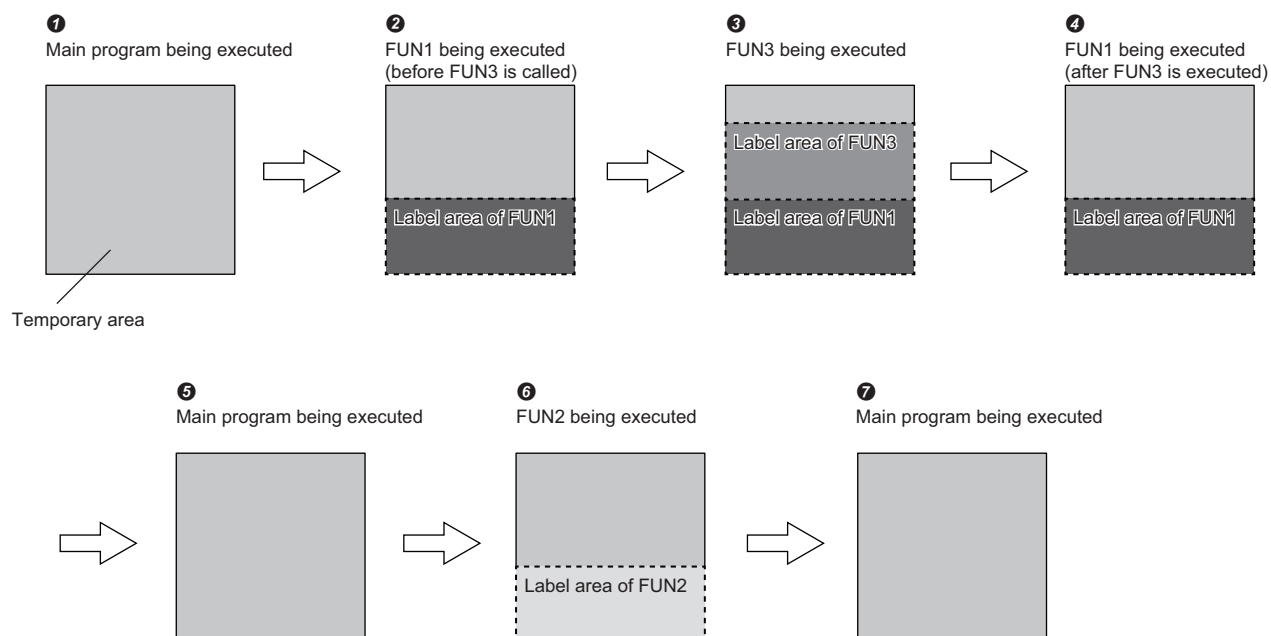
❶
Main program being executed

Temporary area

❷
FUN1 being executed (before FUN3 is called)

Label area of FUN1

❸
FUN3 being executed

Label area of FUN3

Label area of FUN1

❹
FUN1 being executed (after FUN3 is executed)

Label area of FUN1

❺
Main program being executed

❻
FUN2 being executed

Label area of FUN2

❼
Main program being executed